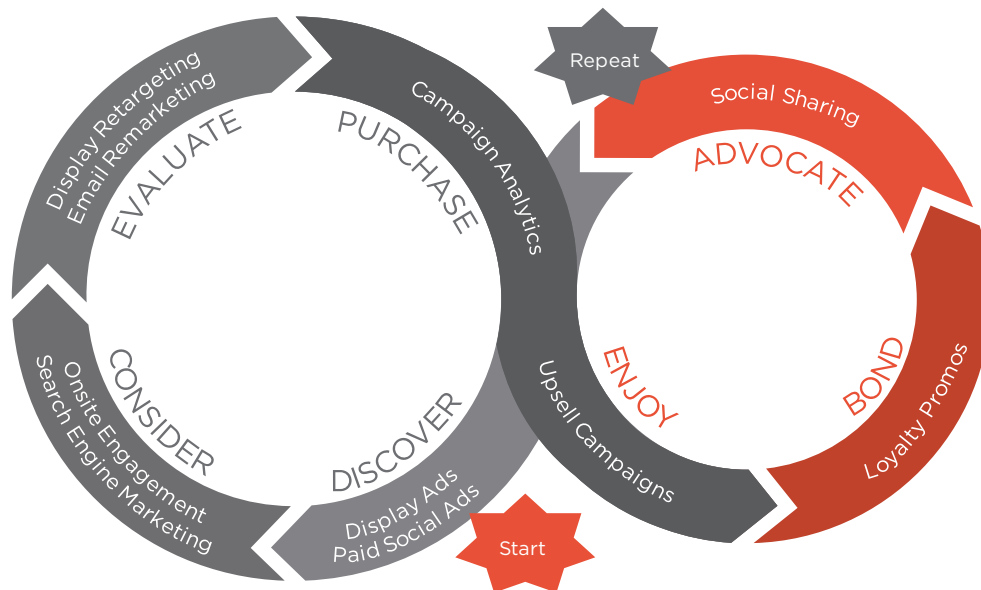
Start

DISCOVER
Display Ads
Paid Social Ads

CONSIDER
Onsite Engagement
Search Engine Marketing

EVALUATE
Display Retargeting
Email Remarketing

PURCHASE
Campaign Analytics

ENJOY
Upsell Campaigns

BOND
Loyalty Promos

ADVOCATE
Social Sharing

Repeat